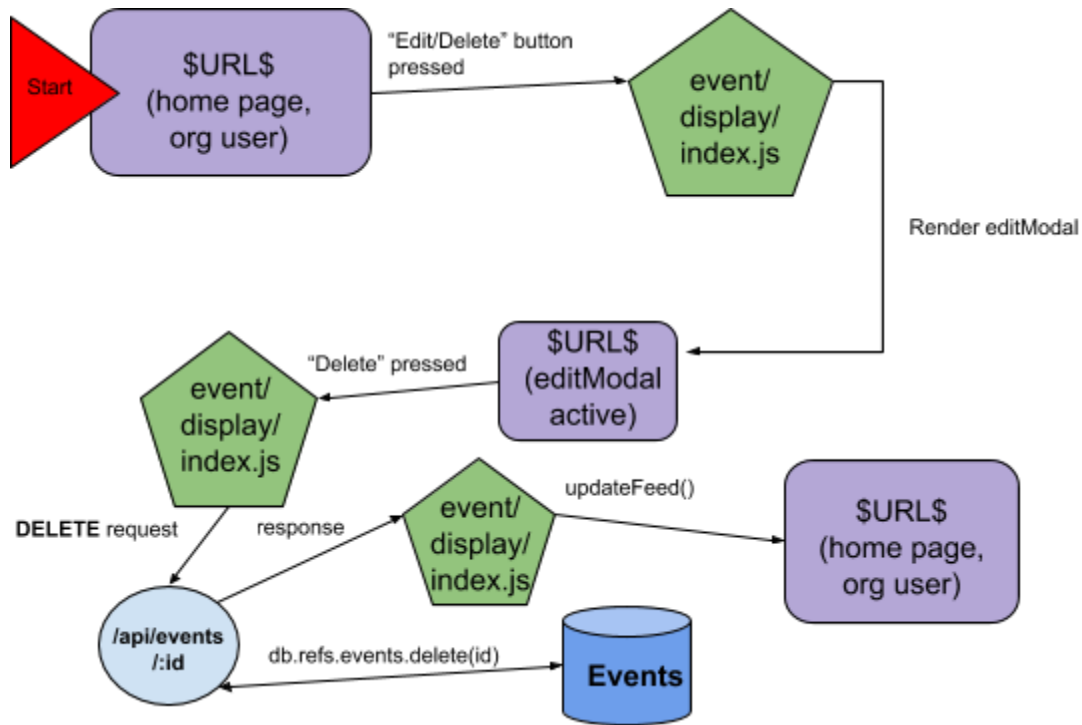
Start

\$URL\$ (home page, org user)

"Edit/Delete" button pressed

event/ display/ index.js

Render editModal

\$URL\$ (editModal active)

"Delete" pressed

event/ display/ index.js

DELETE request

response

event/ display/ index.js

updateFeed()

\$URL\$ (home page, org user)

/api/events /:id

db.refs.events.delete(id)

Events